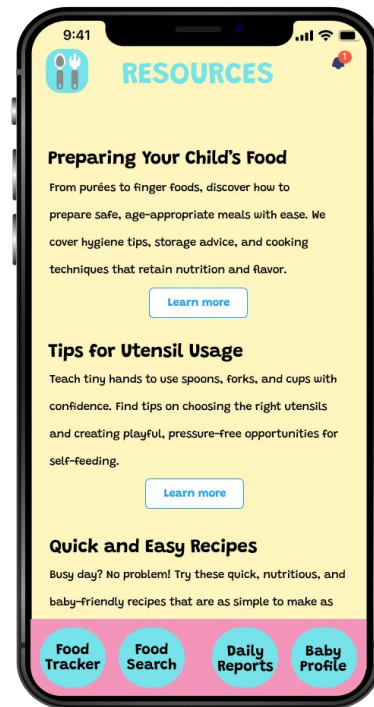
9:41

RESOURCES

1

Preparing Your Child's Food

From purées to finger foods, discover how to prepare safe, age-appropriate meals with ease. We cover hygiene tips, storage advice, and cooking techniques that retain nutrition and flavor.

Learn more

Tips for Utensil Usage

Teach tiny hands to use spoons, forks, and cups with confidence. Find tips on choosing the right utensils and creating playful, pressure-free opportunities for self-feeding.

Learn more

Quick and Easy Recipes

Busy day? No problem! Try these quick, nutritious, and baby-friendly recipes that are as simple to make as

Food Tracker

Food Search

Daily Reports

Baby Profile